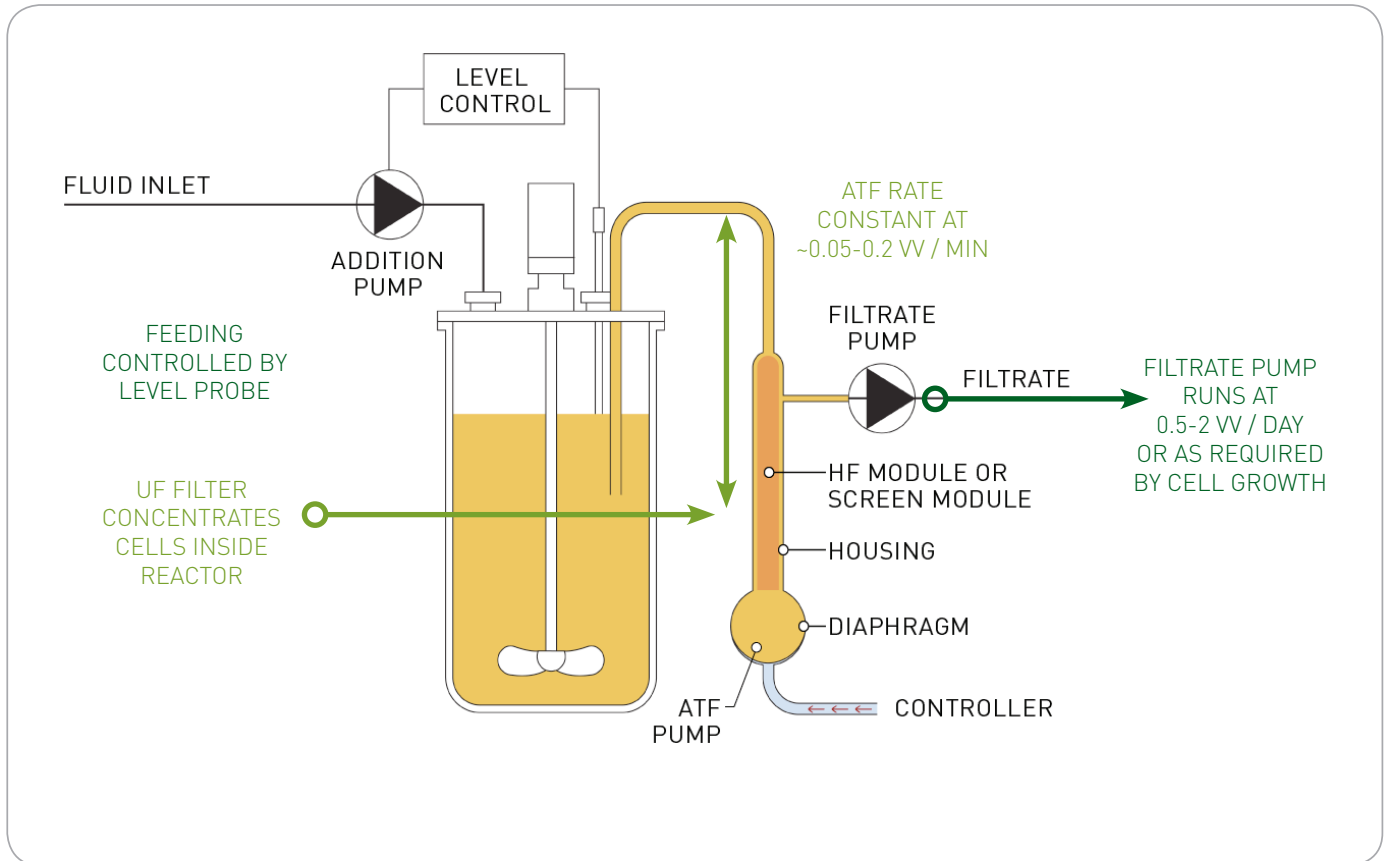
LEVEL CONTROL

FLUID INLET

ADDITION PUMP

ATF RATE CONSTANT AT ~0.05-0.2 VV / MIN

FEEDING CONTROLLED BY LEVEL PROBE

FILTRATE PUMP

FILTRATE

FILTRATE PUMP RUNS AT 0.5-2 VV / DAY OR AS REQUIRED BY CELL GROWTH

HF MODULE OR SCREEN MODULE

UF FILTER CONCENTRATES CELLS INSIDE REACTOR

HOUSING

DIAPHRAGM

ATF PUMP

CONTROLLER